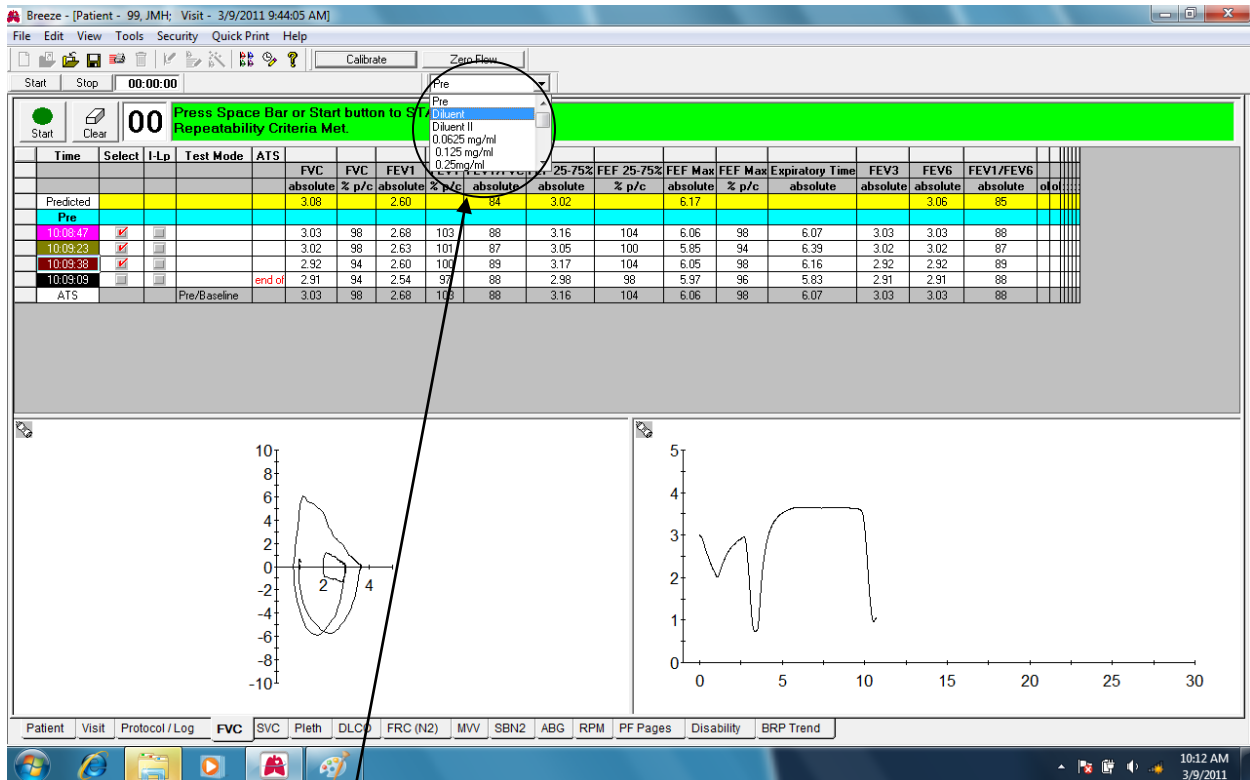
Breeze - [Patient - 99, JMH; Visit - 3/9/2011 9:44:05 AM]

File Edit View Tools Security Quick Print Help

Calibrate Zero Flow

Start Stop 00:00:00

Pre

Pre
Diluent
Diluent II
0.0625 mg/ml
0.125 mg/ml
0.25mg/ml

Start Clear 00 Press Space Bar or Start button to ST
Repeatability Criteria Met.

| Time | Select | I-Lp | Test Mode | ATS | FVC | FVC | FEV1 | FEV1 | FEV1/FVC | FEF 25-75% | FEF 25-75% | FEF Max | FEF Max | Expiratory Time | FEV3 | FEV6 | FEV1/FEV6 |
|---|---|---|---|---|---|---|---|---|---|---|---|---|---|---|---|---|---|
| | | | | | absolute | % p/c | absolute | % p/c | absolute | absolute | % p/c | absolute | % p/c | absolute | absolute | absolute | absolute |
| Predicted | | | | | 3.08 | | 2.60 | | 84 | 3.02 | | 6.17 | | | | 3.06 | 85 |
| Pre | | | | | | | | | | | | | | | | | |
| 10:08:47 | | | | | 3.03 | 98 | 2.68 | 103 | 88 | 3.16 | 104 | 6.06 | 98 | 6.07 | 3.03 | 3.03 | 88 |
| 10:09:23 | | | | | 3.02 | 98 | 2.63 | 101 | 87 | 3.05 | 100 | 5.85 | 94 | 6.39 | 3.02 | 3.02 | 87 |
| 10:09:38 | | | | | 2.92 | 94 | 2.60 | 100 | 89 | 3.17 | 104 | 6.05 | 98 | 6.16 | 2.92 | 2.92 | 89 |
| 10:09:09 | | | | end of | 2.91 | 94 | 2.54 | 97 | 88 | 2.98 | 98 | 5.97 | 96 | 5.83 | 2.91 | 2.91 | 88 |
| ATS | | | Pre/Baseline | | 3.03 | 98 | 2.68 | 103 | 88 | 3.16 | 104 | 6.06 | 98 | 6.07 | 3.03 | 3.03 | 88 |

10 8 6 4 2 0 -2 -4 -6 -8 -10 2 4

5 4 3 2 1 0 0 5 10 15 20 25 30

Patient Visit Protocol / Log FVC SVC Pleth DLCO FRC (N2) MVV SBN2 ABG RPM PF Pages Disability BRP Trend

10:12 AM
3/9/2011